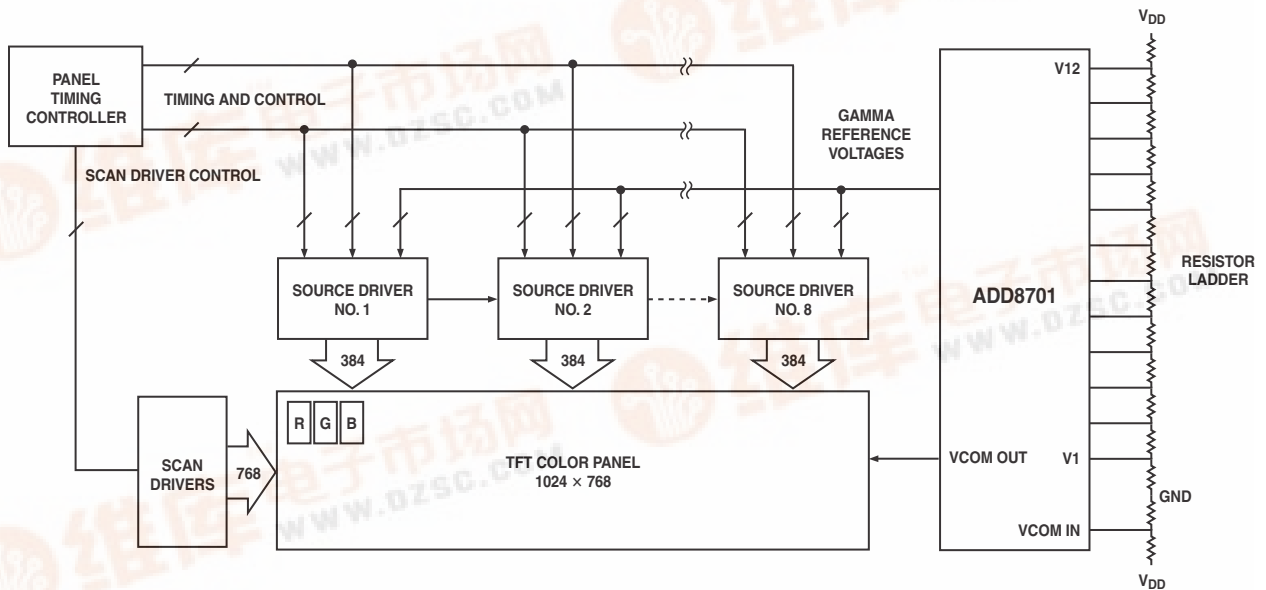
PANEL TIMING CONTROLLER

TIMING AND CONTROL

SCAN DRIVER CONTROL

GAMMA REFERENCE VOLTAGES

$V_{DD}$

V12

ADD8701

RESISTOR LADDER

SOURCE DRIVER NO. 1

SOURCE DRIVER NO. 2

SOURCE DRIVER NO. 8

384

384

384

R G B

SCAN DRIVERS

768

TFT COLOR PANEL $1024 \times 768$

VCOM OUT

V1

GND

VCOM IN

$V_{DD}$

www.dzsc.com